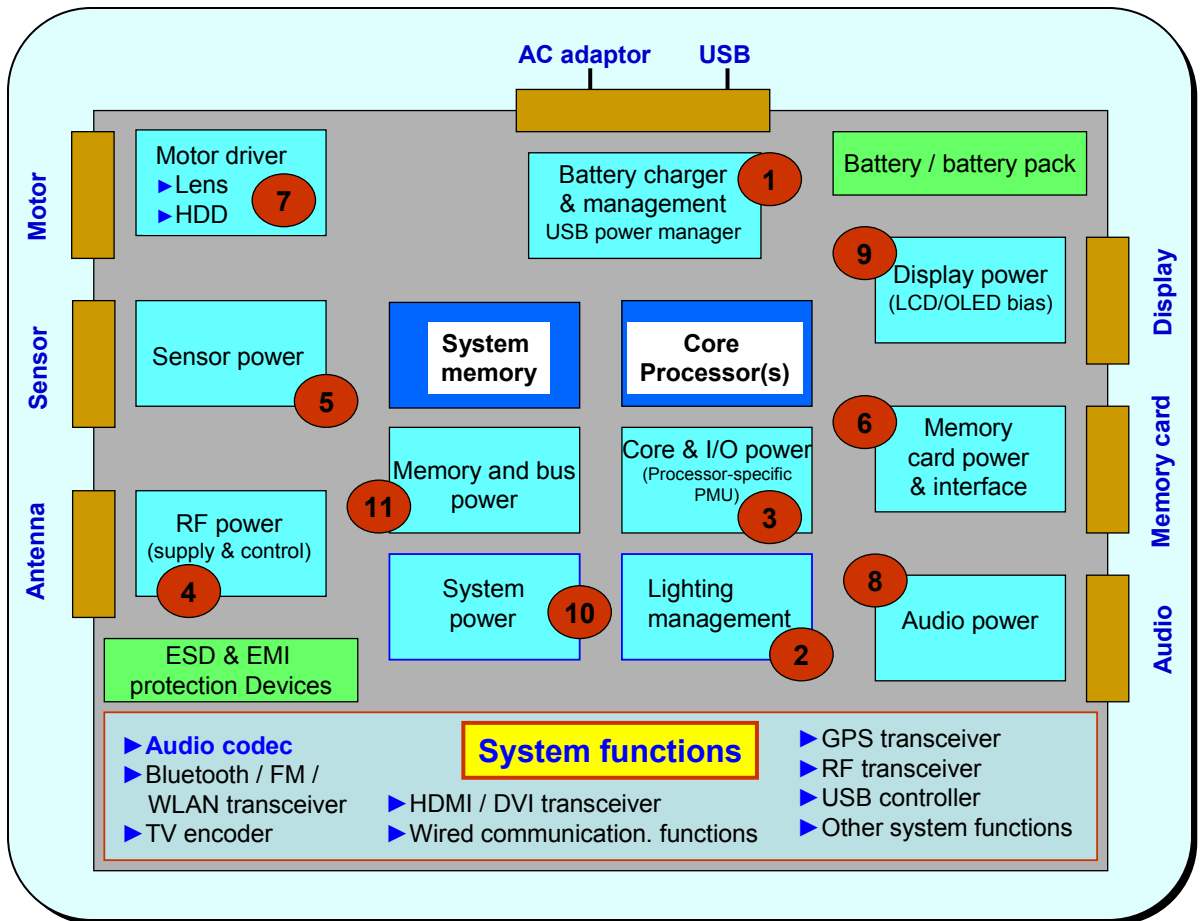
AC adaptor USB

Motor

Motor driver
►Lens
►HDD
7

Battery charger & management
USB power manager
1

Battery / battery pack

9
Display power
(LCD/OLED bias)

Display

Sensor

Sensor power
5

System memory

Core Processor(s)

6
Memory card power & interface

Memory card

Memory and bus power
11

Core & I/O power
(Processor-specific PMU)
3

Antenna

RF power
(supply & control)
4

System power
10

Lighting management
2

8
Audio power

Audio

ESD & EMI protection Devices

►Audio codec
►Bluetooth / FM / WLAN transceiver
►TV encoder

System functions

►HDMI / DVI transceiver
►Wired communication. functions

►GPS transceiver
►RF transceiver
►USB controller
►Other system functions